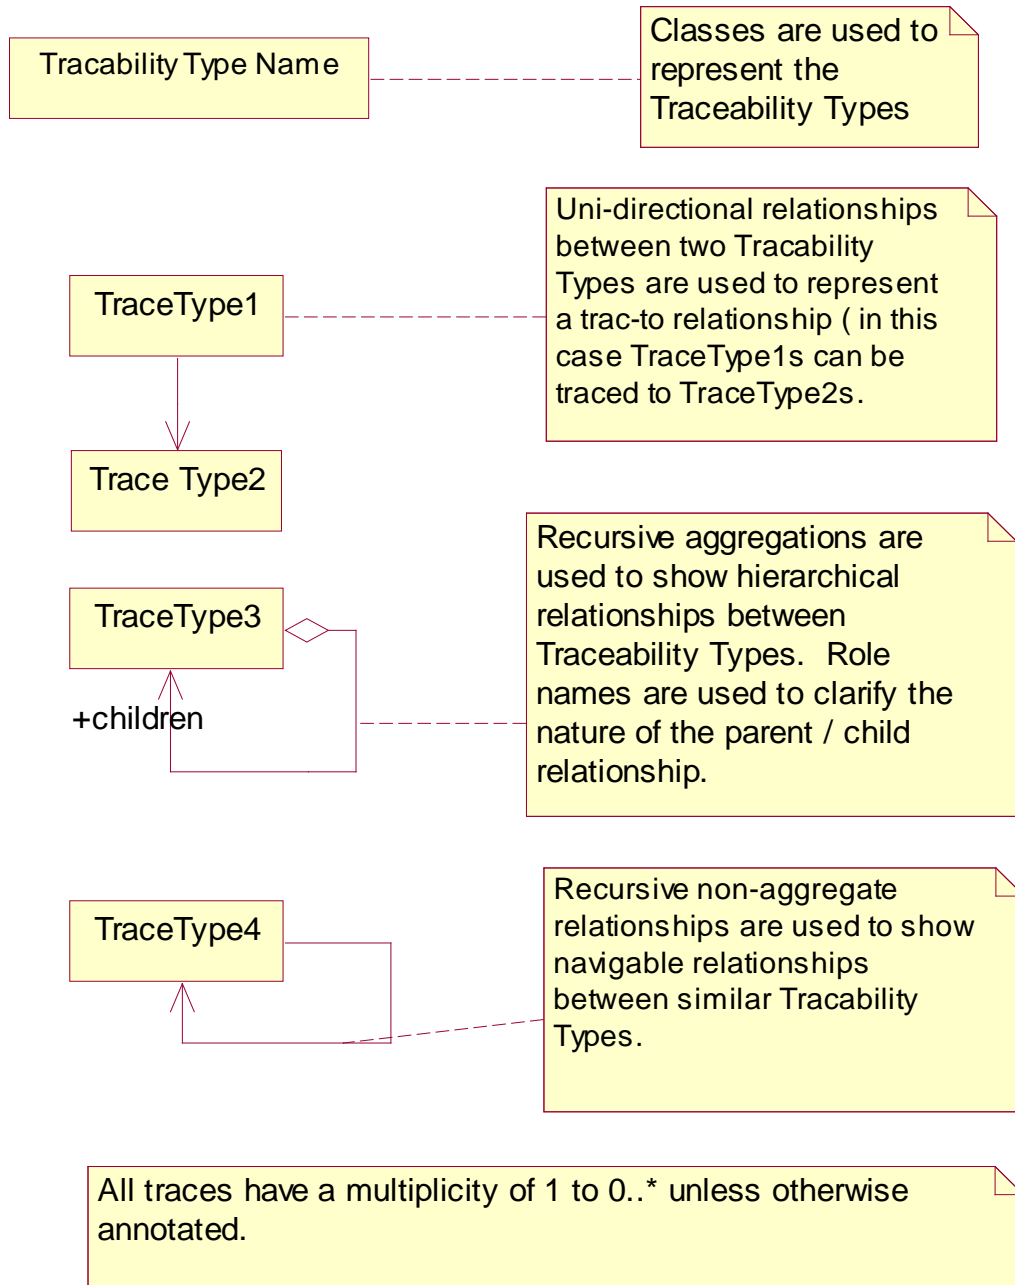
Tracability Type Name

Classes are used to represent the Traceability Types

TraceType1

Uni-directional relationships between two Tracability Types are used to represent a trac-to relationship ( in this case TraceType1s can be traced to TraceType2s.

Trace Type2

TraceType3

+children

Recursive aggregations are used to show hierarchical relationships between Traceability Types. Role names are used to clarify the nature of the parent / child relationship.

TraceType4

Recursive non-aggregate relationships are used to show navigable relationships between similar Tracability Types.

All traces have a multiplicity of 1 to 0..* unless otherwise annotated.